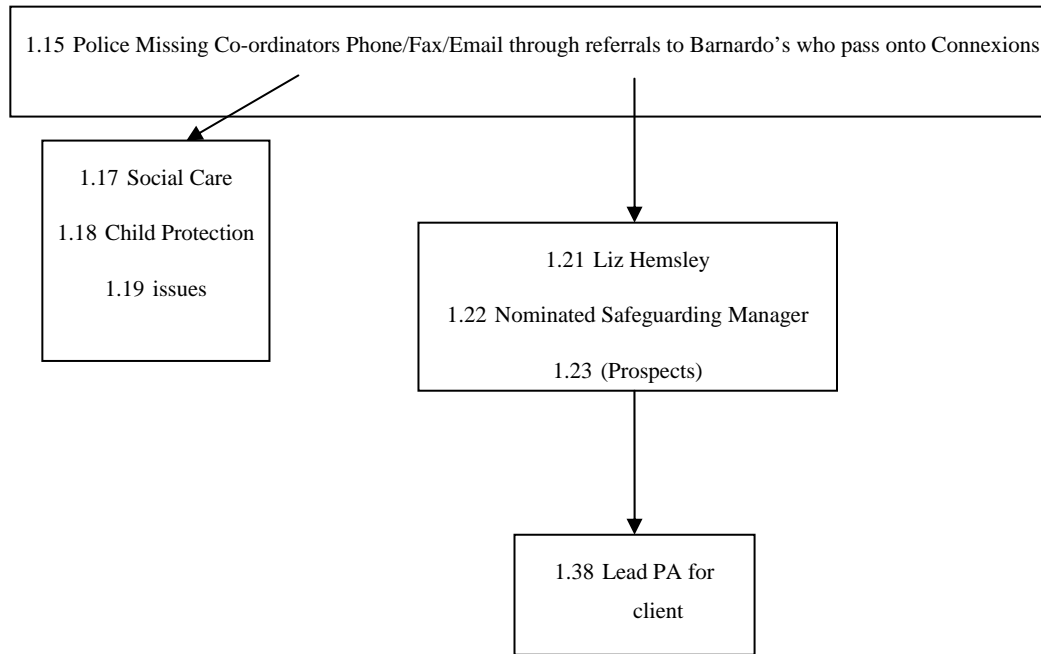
1.15 Police Missing Co-ordinators Phone/Fax/Email through referrals to Barnardo's who pass onto Connexions

1.17 Social Care

1.18 Child Protection

1.19 issues

1.21 Liz Hemsley

1.22 Nominated Safeguarding Manager

1.23 (Prospects)

1.38 Lead PA for client